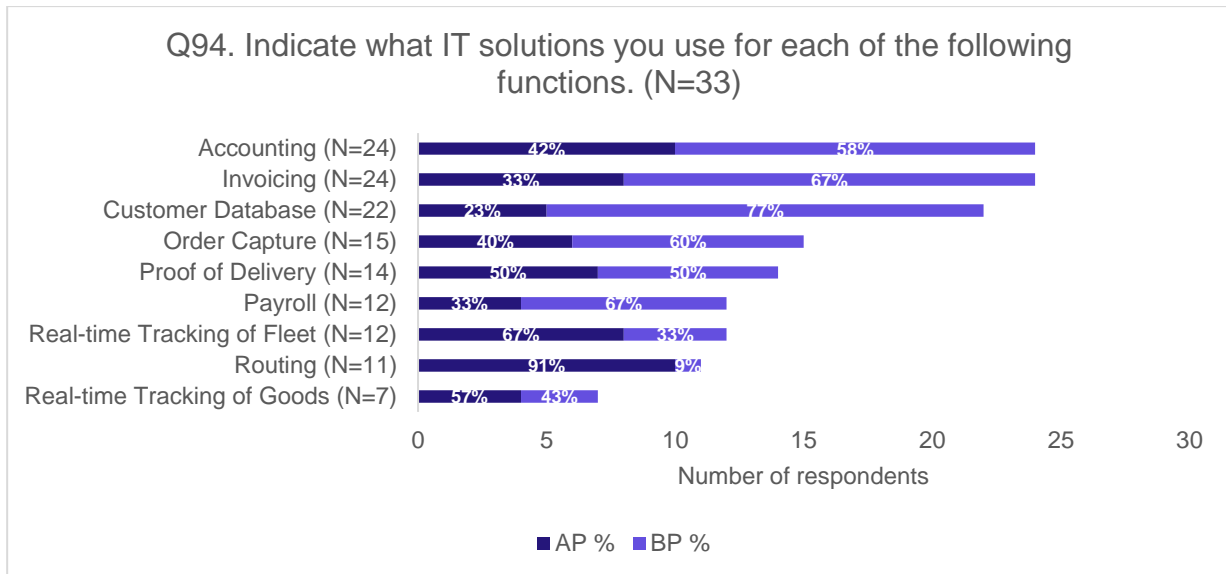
Q94. Indicate what IT solutions you use for each of the following functions. (N=33)

Accounting (N=24) 42% 58%
Invoicing (N=24) 33% 67%
Customer Database (N=22) 23% 77%
Order Capture (N=15) 40% 60%
Proof of Delivery (N=14) 50% 50%
Payroll (N=12) 33% 67%
Real-time Tracking of Fleet (N=12) 67% 33%
Routing (N=11) 91% 9%
Real-time Tracking of Goods (N=7) 57% 43%

0 5 10 15 20 25 30
Number of respondents

AP % BP %